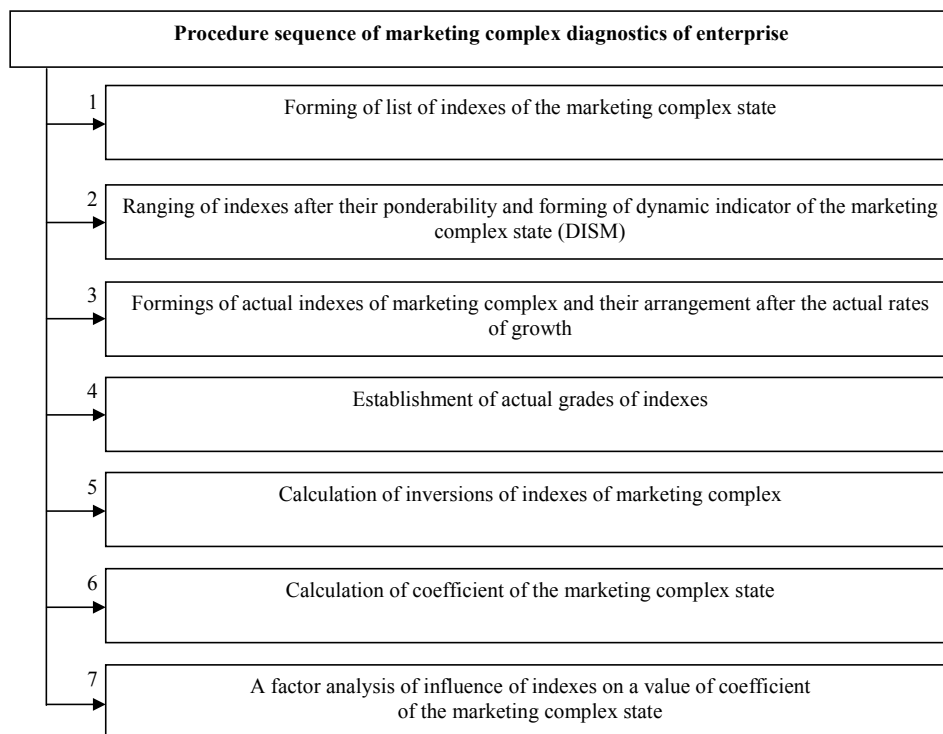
Procedure sequence of marketing complex diagnostics of enterprise

1
Forming of list of indexes of the marketing complex state

2
Ranging of indexes after their ponderability and forming of dynamic indicator of the marketing complex state (DISM)

3
Formings of actual indexes of marketing complex and their arrangement after the actual rates of growth

4
Establishment of actual grades of indexes

5
Calculation of inversions of indexes of marketing complex

6
Calculation of coefficient of the marketing complex state

7
A factor analysis of influence of indexes on a value of coefficient of the marketing complex state